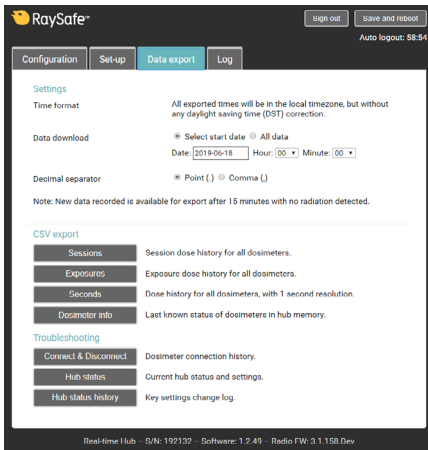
RaySafe™

Sign out

Save and reboot

Auto logout: 58:54

Configuration

Set-up

Data export

Log

Settings

Time format

All exported times will be in the local timezone, but without any daylight saving time (DST) correction.

Data download

Select start date All data

Date: 2019-06-18 Hour: 00 Minute: 00

Decimal separator

Point (.) Comma (,)

Note: New data recorded is available for export after 15 minutes with no radiation detected.

CSV export

Sessions

Session dose history for all dosimeters.

Exposures

Exposure dose history for all dosimeters.

Seconds

Dose history for all dosimeters, with 1 second resolution.

Dosimeter info

Last known status of dosimeters in hub memory.

Troubleshooting

Connect & Disconnect

Dosimeter connection history.

Hub status

Current hub status and settings.

Hub status history

Key settings change log.

Real-time Hub – S/N: 192132 – Software: 1.2.49 – Radio FW: 3.1.158.Dev